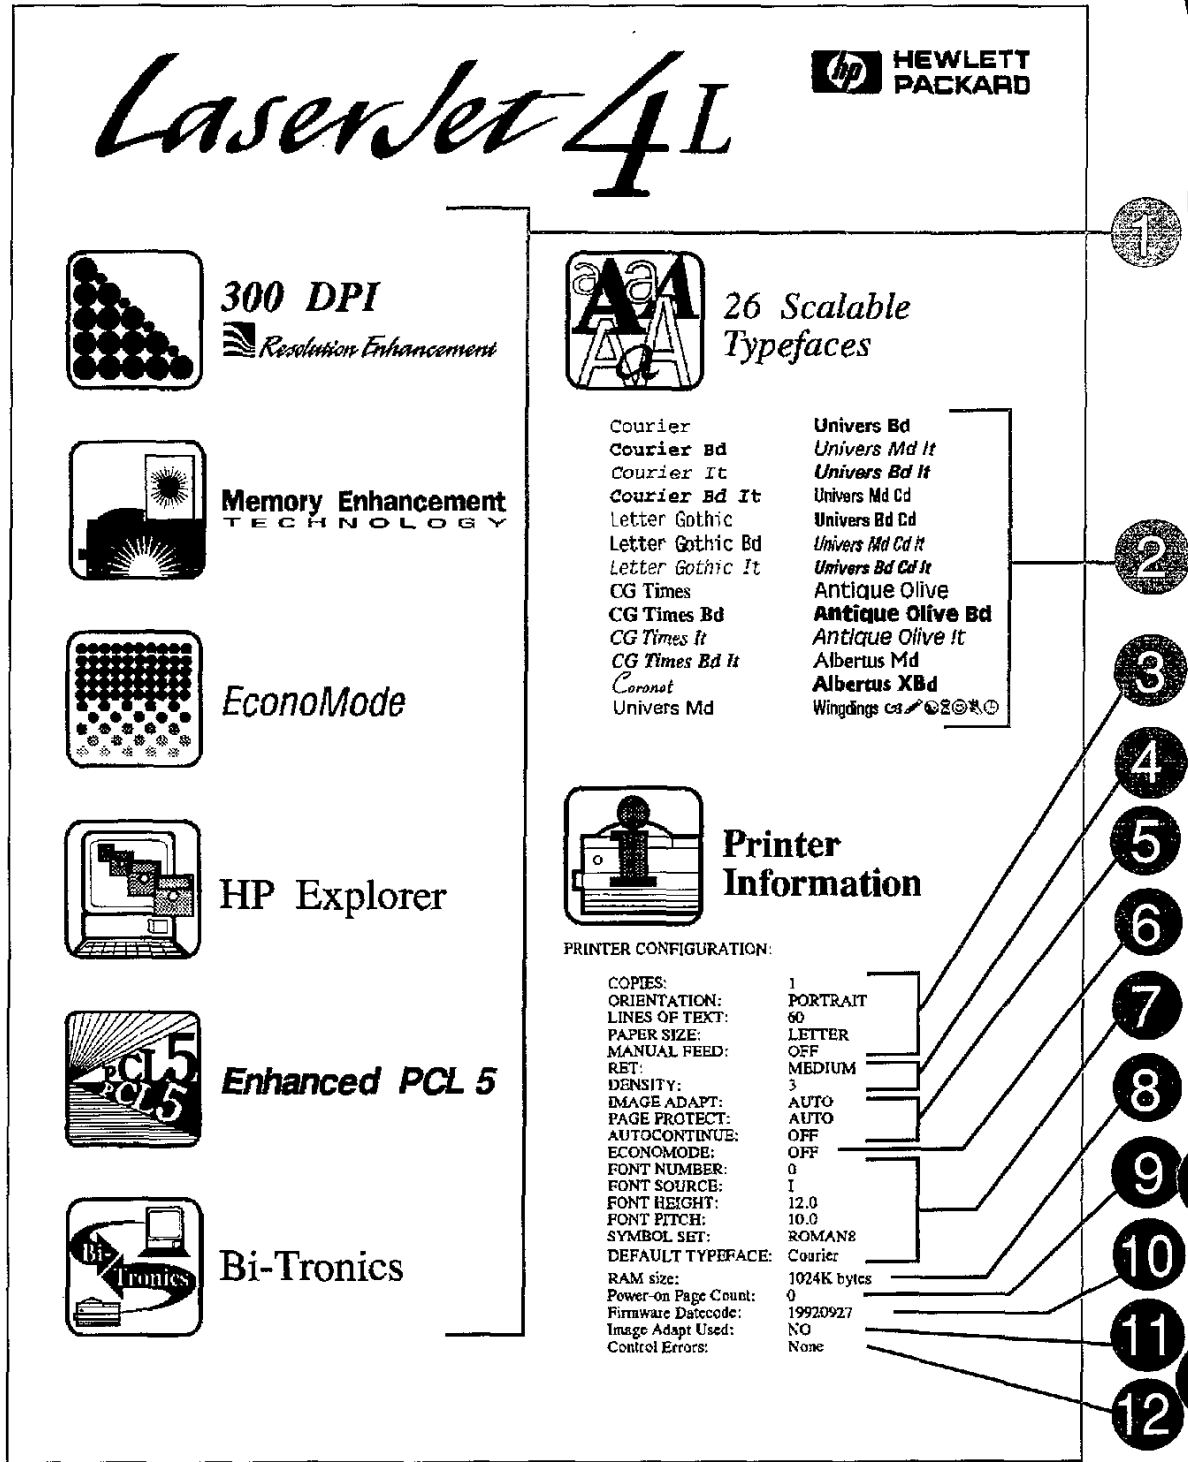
LaserJet 4L

HEWLETT PACKARD

1

300 DPI
Resolution Enhancement

26 Scalable Typefaces

Memory Enhancement
TECHNOLOGY

| Courier | Univers Bd |
|---|---|
| Courier Bd | Univers Md It |
| Courier It | Univers Bd It |
| Courier Bd It | Univers Md Cd |
| Letter Gothic | Univers Bd Cd |
| Letter Gothic Bd | Univers Md Cd It |
| Letter Gothic It | Univers Bd Cd It |
| CG Times | Antique Olive |
| CG Times Bd | Antique Olive Bd |
| CG Times It | Antique Olive It |
| CG Times Bd It | Albertus Md |
| Coronet | Albertus XBd |
| Univers Md | Wingdings |

2

3

EconoMode

4

5

Printer Information

6

HP Explorer

PRINTER CONFIGURATION:

| | |
|---|---|
| COPIES: | 1 |
| ORIENTATION: | PORTRAIT |
| LINES OF TEXT: | 60 |
| PAPER SIZE: | LETTER |
| MANUAL FEED: | OFF |
| RET: | MEDIUM |
| DENSITY: | 3 |
| IMAGE ADAPT: | AUTO |
| PAGE PROTECT: | AUTO |
| AUTOCONTINUE: | OFF |
| ECONOMODE: | OFF |
| FONT NUMBER: | 0 |
| FONT SOURCE: | I |
| FONT HEIGHT: | 12.0 |
| FONT PITCH: | 10.0 |
| SYMBOL SET: | ROMAN8 |
| DEFAULT TYPEFACE: | Courier |
| RAM size: | 1024K bytes |
| Power-on Page Count: | 0 |
| Firmware Datecode: | 19920927 |
| Image Adapt Used: | NO |
| Control Errors: | None |

7

Enhanced PCL 5

PCL 5

8

9

Bi-Tronics

10

11

12